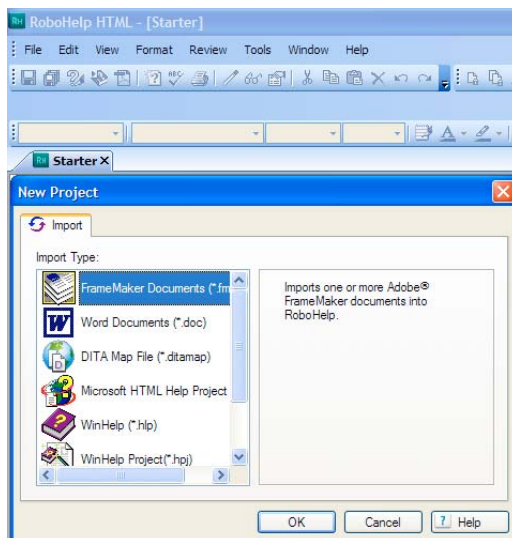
RoboHelp HTML - [Starter]

File Edit View Format Review Tools Window Help

Starter

New Project

Import

Import Type:

FrameMaker Documents (*.fm

Word Documents (*.doc)

DITA Map File (*.ditamap)

Microsoft HTML Help Project

WinHelp (*.hlp)

WinHelp Project(*.hpj)

Imports one or more Adobe® FrameMaker documents into RoboHelp.

OK Cancel Help